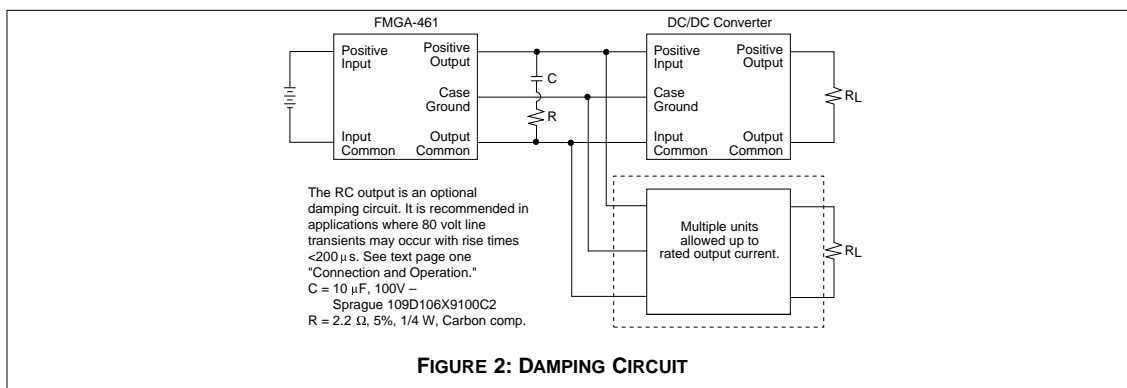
FMGA-461

Positive Input

Positive Output

Case Ground

Input Common

Output Common

C

R

DC/DC Converter

Positive Input

Positive Output

Case Ground

Input Common

Output Common

$R_L$

The RC output is an optional damping circuit. It is recommended in applications where 80 volt line transients may occur with rise times <200 µs. See text page one "Connection and Operation."
C = 10 µF, 100V – Sprague 109D106X9100C2
R = 2.2 Ω, 5%, 1/4 W, Carbon comp.

Multiple units allowed up to rated output current.

$R_L$

FIGURE 2: DAMPING CIRCUIT